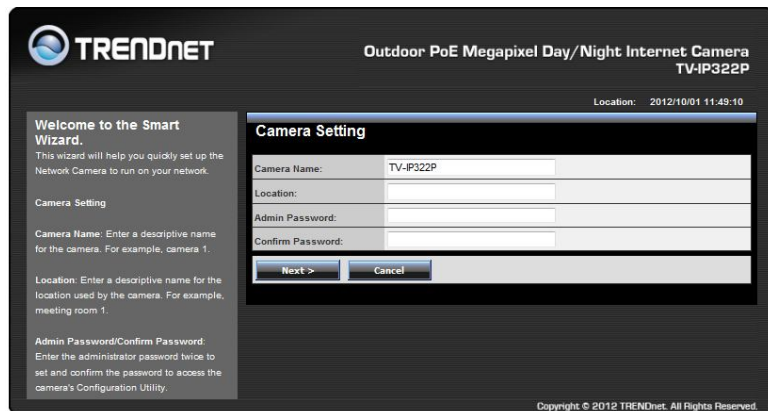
TRENDnET

Outdoor PoE Megapixel Day/Night Internet Camera
TV-IP322P

Location: 2012/10/01 11:49:10

Welcome to the Smart Wizard.
This wizard will help you quickly set up the Network Camera to run on your network.

Camera Setting

Camera Name: Enter a descriptive name for the camera. For example, camera 1.

Location: Enter a descriptive name for the location used by the camera. For example, meeting room 1.

Admin Password/Confirm Password: Enter the administrator password twice to set and confirm the password to access the camera's Configuration Utility.

Camera Setting

| | |
|---|---|
| Camera Name: | TV-IP322P |
| Location: | |
| Admin Password: | |
| Confirm Password: | |

Next >
Cancel

Copyright © 2012 TRENDnet. All Rights Reserved.